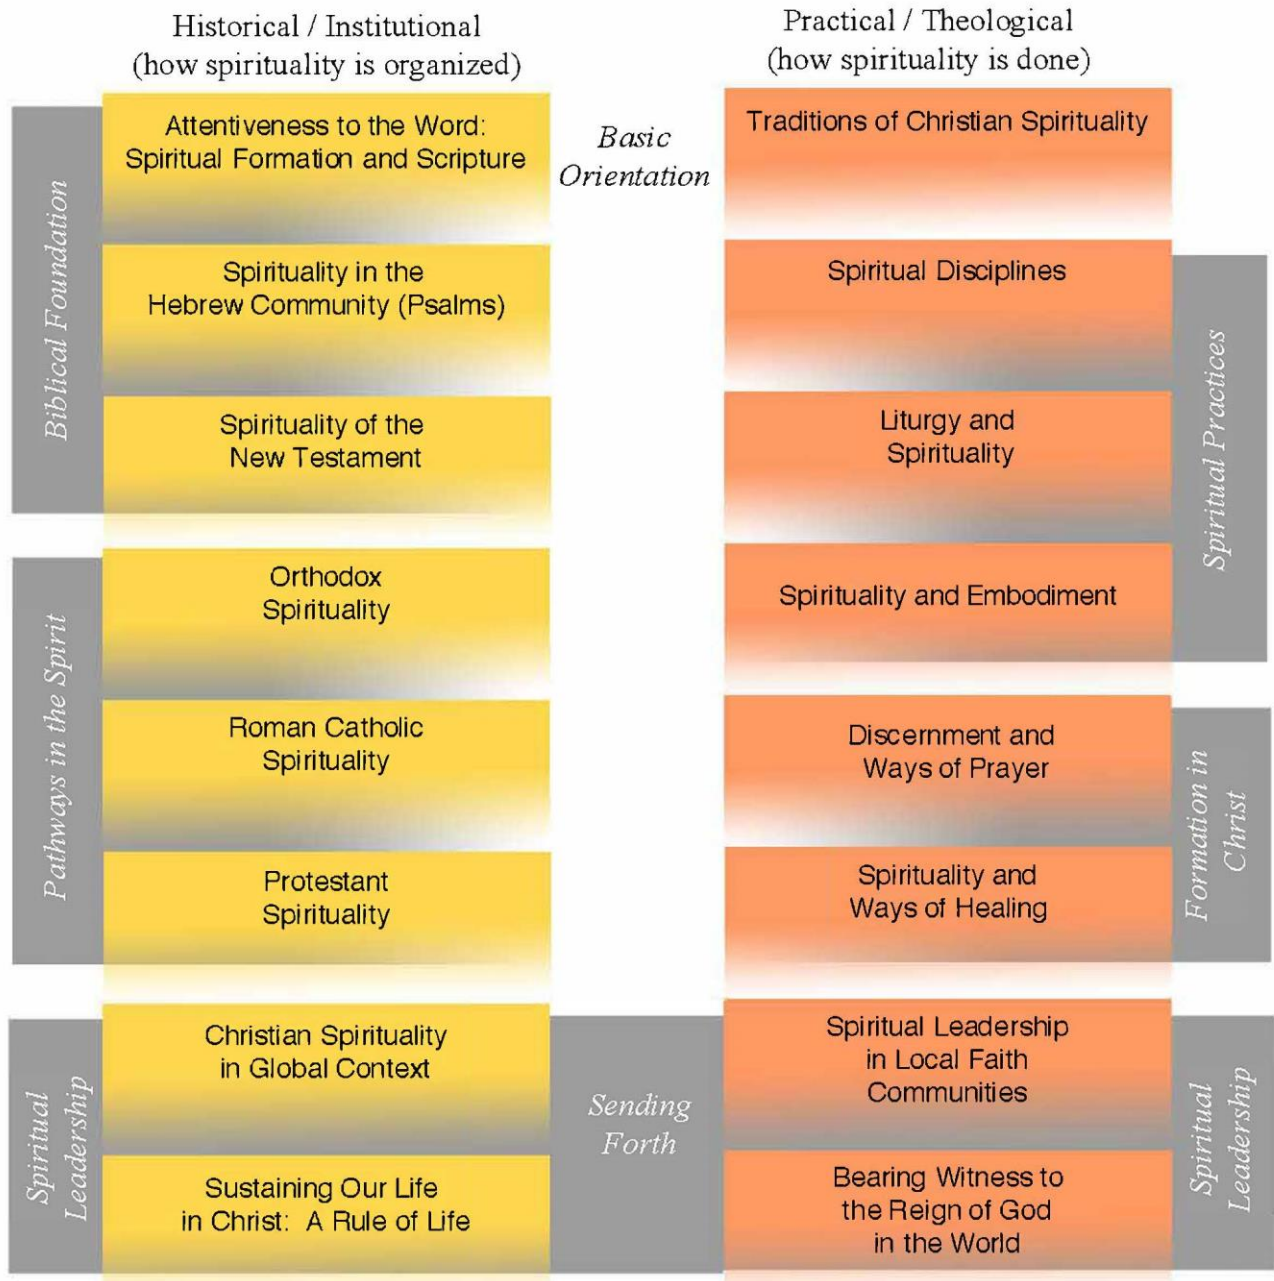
Historical / Institutional
(how spirituality is organized)

Practical / Theological
(how spirituality is done)

Biblical Foundation

Attentiveness to the Word: Spiritual Formation and Scripture

Basic Orientation

Traditions of Christian Spirituality

Spirituality in the Hebrew Community (Psalms)

Spiritual Disciplines

Spiritual Practices

Spirituality of the New Testament

Liturgy and Spirituality

Pathways in the Spirit

Orthodox Spirituality

Spirituality and Embodiment

Roman Catholic Spirituality

Discernment and Ways of Prayer

Formation in Christ

Protestant Spirituality

Spirituality and Ways of Healing

Spiritual Leadership

Christian Spirituality in Global Context

Sending Forth

Spiritual Leadership in Local Faith Communities

Spiritual Leadership

Sustaining Our Life in Christ: A Rule of Life

Bearing Witness to the Reign of God in the World